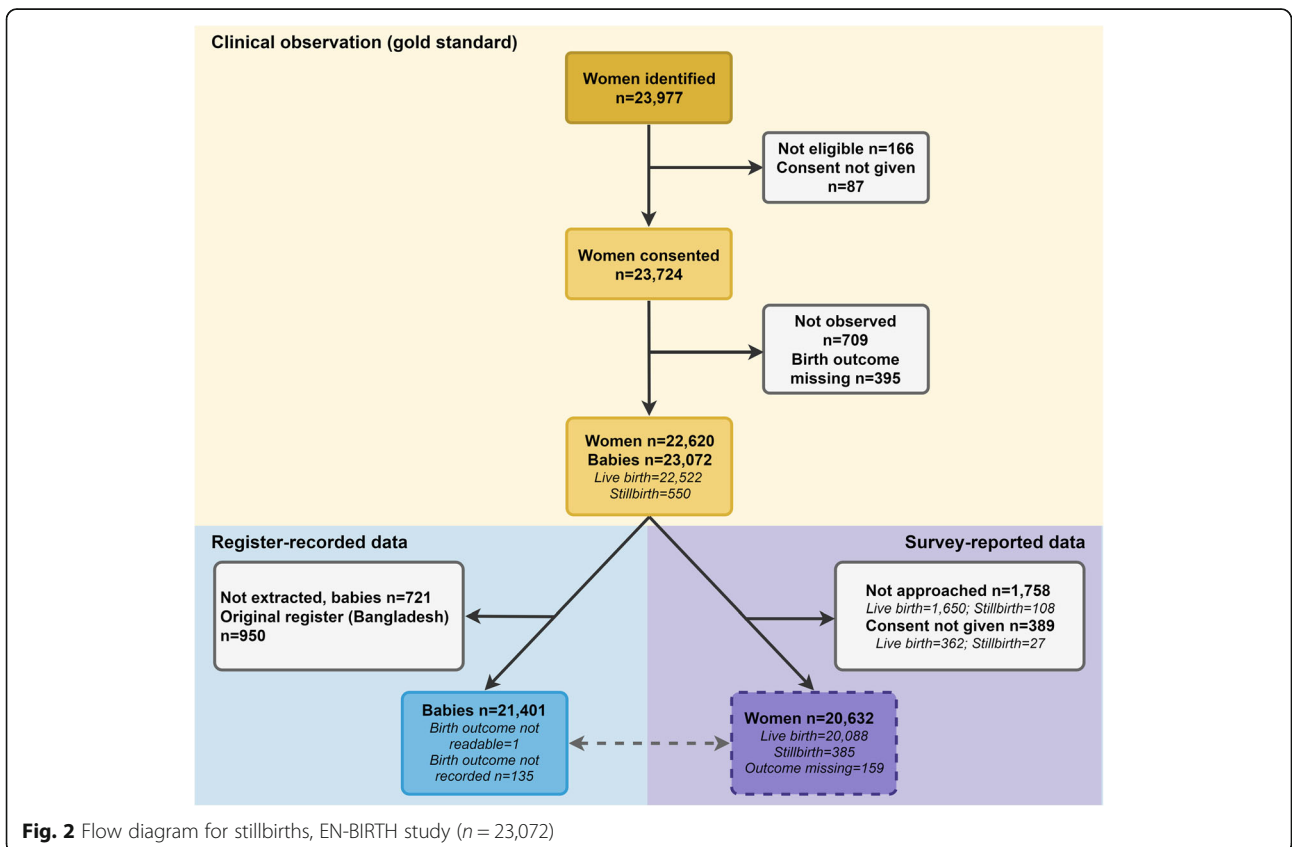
Clinical observation (gold standard)

Women identified
n=23,977

Not eligible n=166
Consent not given
n=87

Women consented
n=23,724

Not observed
n=709
Birth outcome
missing n=395

Women n=22,620
Babies n=23,072
Live birth=22,522
Stillbirth=550

Register-recorded data

Survey-reported data

Not extracted, babies n=721
Original register (Bangladesh)
n=950

Not approached n=1,758
Live birth=1,650; Stillbirth=108
Consent not given n=389
Live birth=362; Stillbirth=27

Babies n=21,401
Birth outcome not readable=1
Birth outcome not recorded n=135

Women n=20,632
Live birth=20,088
Stillbirth=385
Outcome missing=159

**Fig. 2** Flow diagram for stillbirths, EN-BIRTH study ($n = 23{,}072$)